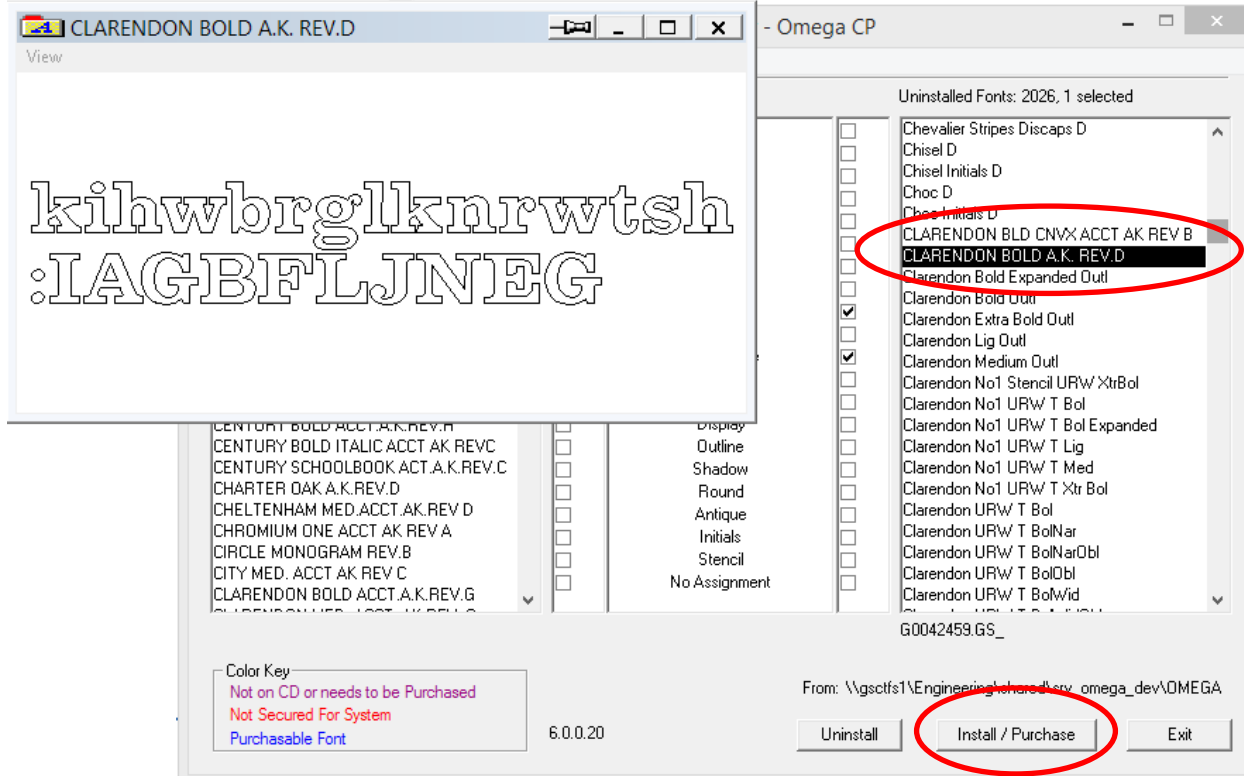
CLARENDON BOLD A.K. REV.D
View

kihwbrglknrwtsh
:IAGBFLJNEG

- Omega CP

Uninstalled Fonts: 2026, 1 selected

Chevalier Stripes Discaps D
Chisel D
Chisel Initials D
Choc D
Choc Initials D
CLARENDON BLD CNVX ACCT AK REV B
CLARENDON BOLD A.K. REV.D
Clarendon Bold Expanded Outl
Clarendon Bold Outl
Clarendon Extra Bold Outl
Clarendon Lig Outl
Clarendon Medium Outl
Clarendon No1 Stencil URW XtrBol
Clarendon No1 URW T Bol
Clarendon No1 URW T Bol Expanded
Clarendon No1 URW T Lig
Clarendon No1 URW T Med
Clarendon No1 URW T Xtr Bol
Clarendon URW T Bol
Clarendon URW T BolNar
Clarendon URW T BolNarObl
Clarendon URW T BolObl
Clarendon URW T BolWid
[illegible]

CENTURY BOLD ACCT.A.K.REV.H
CENTURY BOLD ITALIC ACCT AK REVC
CENTURY SCHOOLBOOK ACT.A.K.REV.C
CHARTER OAK A.K.REV.D
CHELTENHAM MED.ACCT.AK.REV D
CHROMIUM ONE ACCT AK REV A
CIRCLE MONOGRAM REV.B
CITY MED. ACCT AK REV C
CLARENDON BOLD ACCT.A.K.REV.G
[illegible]

Display
Outline
Shadow
Round
Antique
Initials
Stencil
No Assignment

G0042459.GS_

Color Key
Not on CD or needs to be Purchased
Not Secured For System
Purchasable Font

From: \\gsctfs1\Engineering\shared\srv_omega_dev\OMEGA

6.0.0.20

Uninstall
Install / Purchase
Exit